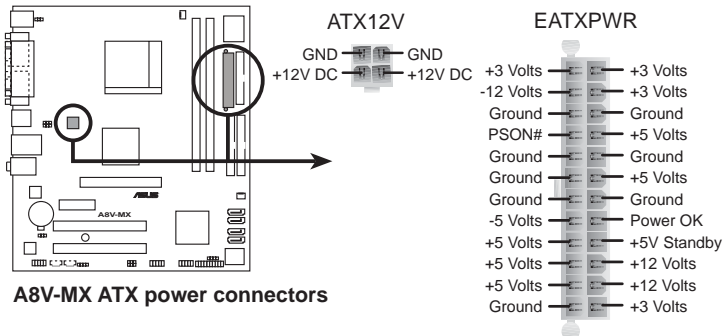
ATX12V

GND GND
+12V DC +12V DC

EATXPWR

+3 Volts +3 Volts
-12 Volts +3 Volts
Ground Ground
PSON# +5 Volts
Ground Ground
Ground +5 Volts
Ground Ground
-5 Volts Power OK
+5 Volts +5V Standby
+5 Volts +12 Volts
+5 Volts +12 Volts
Ground +3 Volts

A8V-MX

A8V-MX ATX power connectors